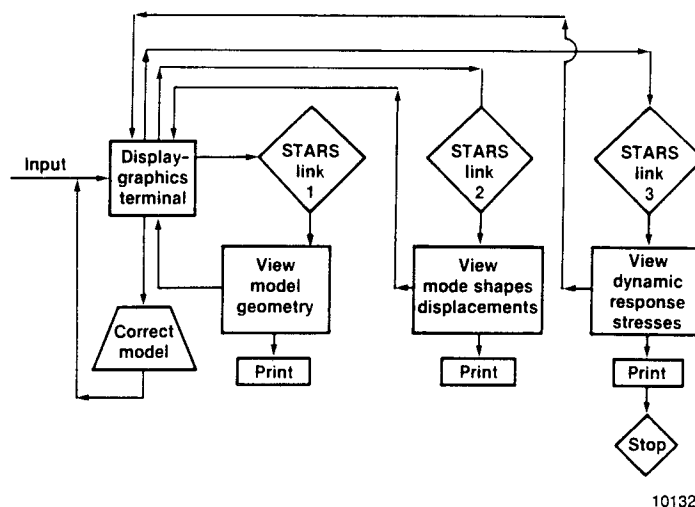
Input

Display-graphics terminal

STARS link 1

STARS link 2

STARS link 3

View model geometry

View mode shapes displacements

View dynamic response stresses

Correct model

Print

Print

Print

Stop

10132